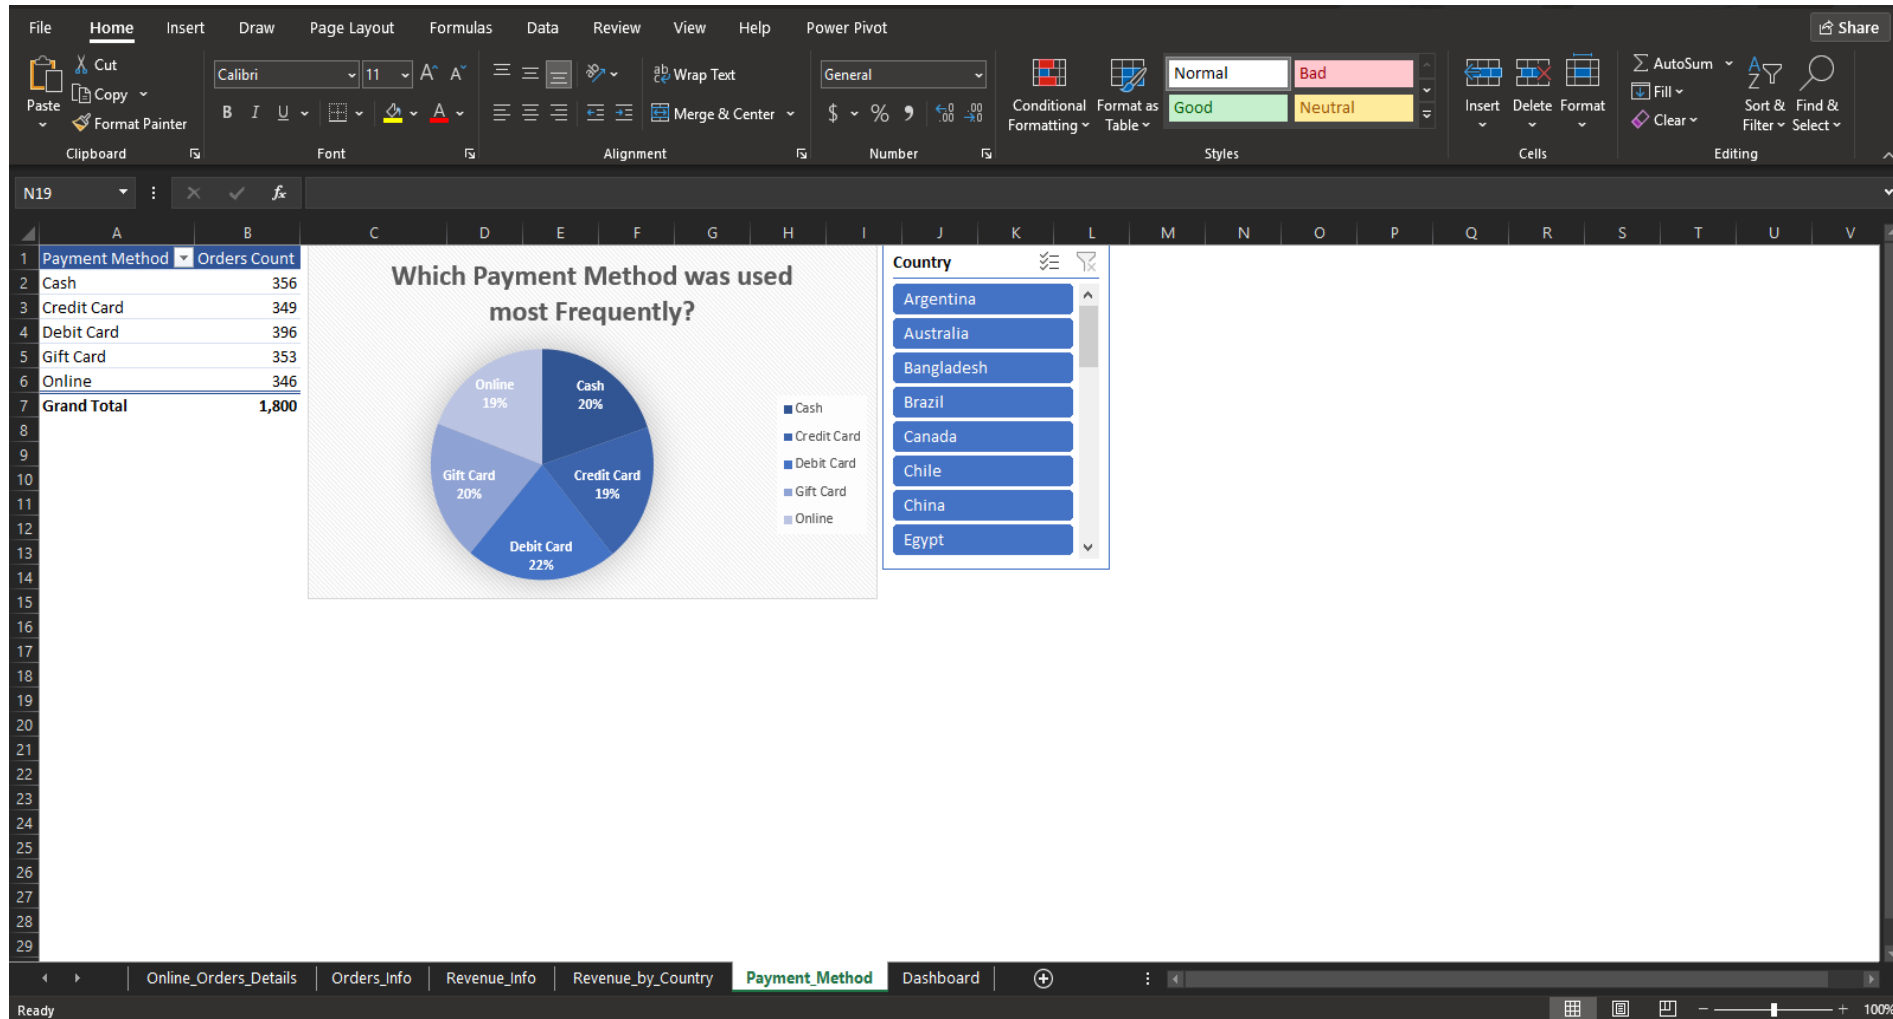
File Home Insert Draw Page Layout Formulas Data Review View Help Power Pivot Share

Paste Cut Copy Format Painter Clipboard

Calibri 11 A A B I U Font

Wrap Text Merge & Center Alignment

General $ % 9 Number

Conditional Formatting Format as Table Normal Bad Good Neutral Styles

Insert Delete Format Cells

AutoSum Fill Clear Sort & Filter Find & Select Editing

N19 fx

| | A | B |
|---|---|---|
| 1 | Payment Method | Orders Count |
| 2 | Cash | 356 |
| 3 | Credit Card | 349 |
| 4 | Debit Card | 396 |
| 5 | Gift Card | 353 |
| 6 | Online | 346 |
| 7 | Grand Total | 1,800 |

Which Payment Method was used most Frequently?

Cash 20%
Credit Card 19%
Debit Card 22%
Gift Card 20%
Online 19%

Cash
Credit Card
Debit Card
Gift Card
Online

Country
Argentina
Australia
Bangladesh
Brazil
Canada
Chile
China
Egypt

Online_Orders_Details Orders_Info Revenue_Info Revenue_by_Country Payment_Method Dashboard

Ready 100%